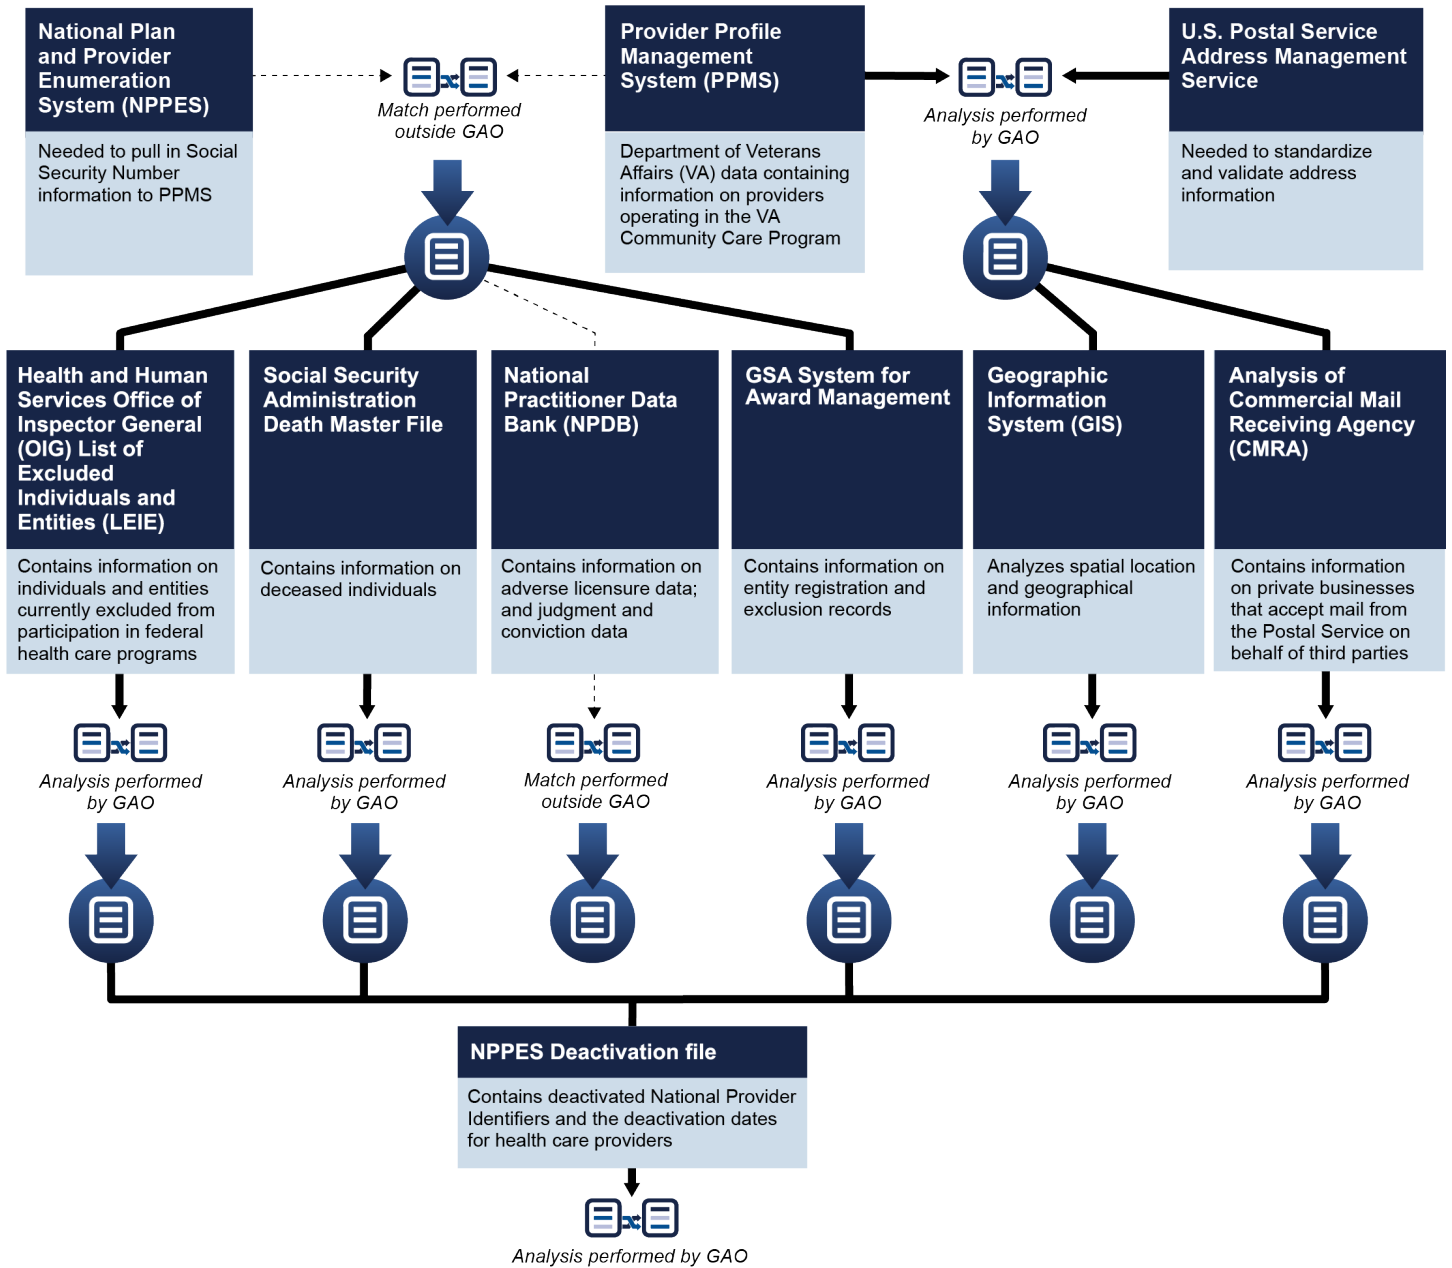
National Plan and Provider Enumeration System (NPPES)

Needed to pull in Social Security Number information to PPMS

Match performed outside GAO

Provider Profile Management System (PPMS)

Department of Veterans Affairs (VA) data containing information on providers operating in the VA Community Care Program

Analysis performed by GAO

U.S. Postal Service Address Management Service

Needed to standardize and validate address information

Health and Human Services Office of Inspector General (OIG) List of Excluded Individuals and Entities (LEIE)

Contains information on individuals and entities currently excluded from participation in federal health care programs

Social Security Administration Death Master File

Contains information on deceased individuals

National Practitioner Data Bank (NPDB)

Contains information on adverse licensure data; and judgment and conviction data

GSA System for Award Management

Contains information on entity registration and exclusion records

Geographic Information System (GIS)

Analyzes spatial location and geographical information

Analysis of Commercial Mail Receiving Agency (CMRA)

Contains information on private businesses that accept mail from the Postal Service on behalf of third parties

Analysis performed by GAO

Analysis performed by GAO

Match performed outside GAO

Analysis performed by GAO

Analysis performed by GAO

Analysis performed by GAO

NPPES Deactivation file

Contains deactivated National Provider Identifiers and the deactivation dates for health care providers

Analysis performed by GAO